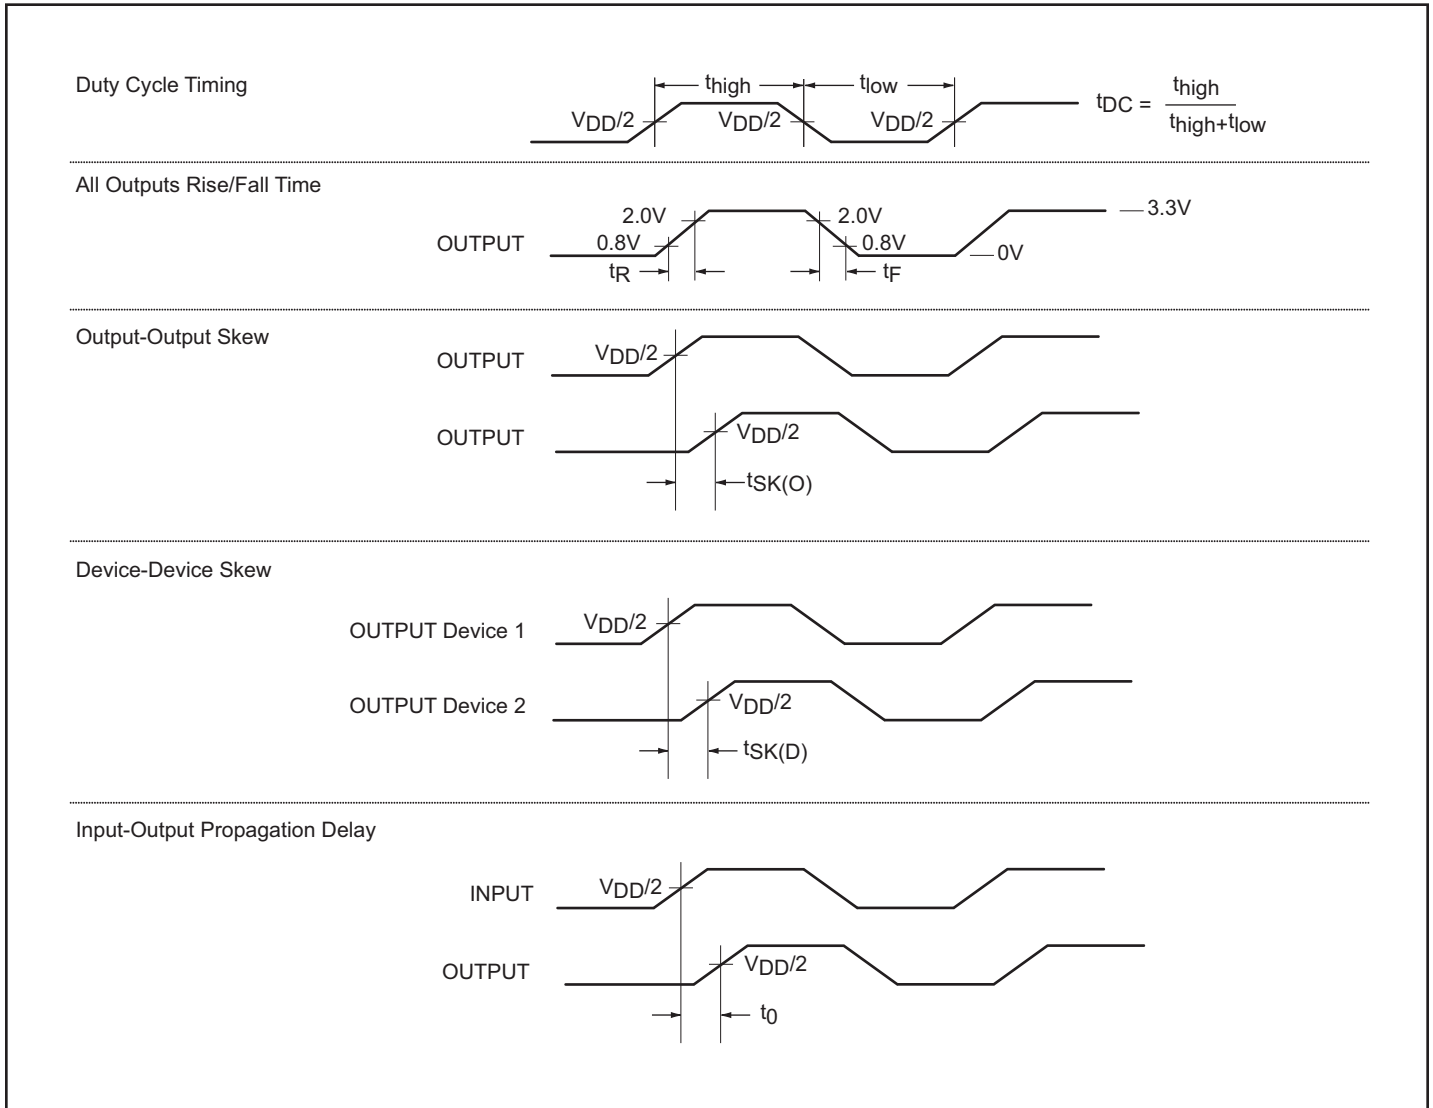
Duty Cycle Timing

$t_{high}$ $t_{low}$

$V_{DD}/2$ $V_{DD}/2$ $V_{DD}/2$

$t_{DC} = \frac{t_{high}}{t_{high}+t_{low}}$

All Outputs Rise/Fall Time

OUTPUT 2.0V 0.8V 2.0V 0.8V 3.3V 0V

$t_R$ $t_F$

Output-Output Skew

OUTPUT $V_{DD}/2$

OUTPUT $V_{DD}/2$

$t_{SK(O)}$

Device-Device Skew

OUTPUT Device 1 $V_{DD}/2$

OUTPUT Device 2 $V_{DD}/2$

$t_{SK(D)}$

Input-Output Propagation Delay

INPUT $V_{DD}/2$

OUTPUT $V_{DD}/2$

$t_0$